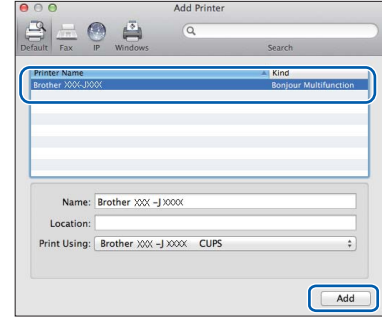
Add Printer

Default Fax IP Windows

Search

| Printer Name | Kind |
|---|---|
| Brother XXX-JXXX | Bonjour Multifunction |

Name: Brother XXX -J XXXX

Location:

Print Using: Brother XXX -J XXXX CUPS

Add